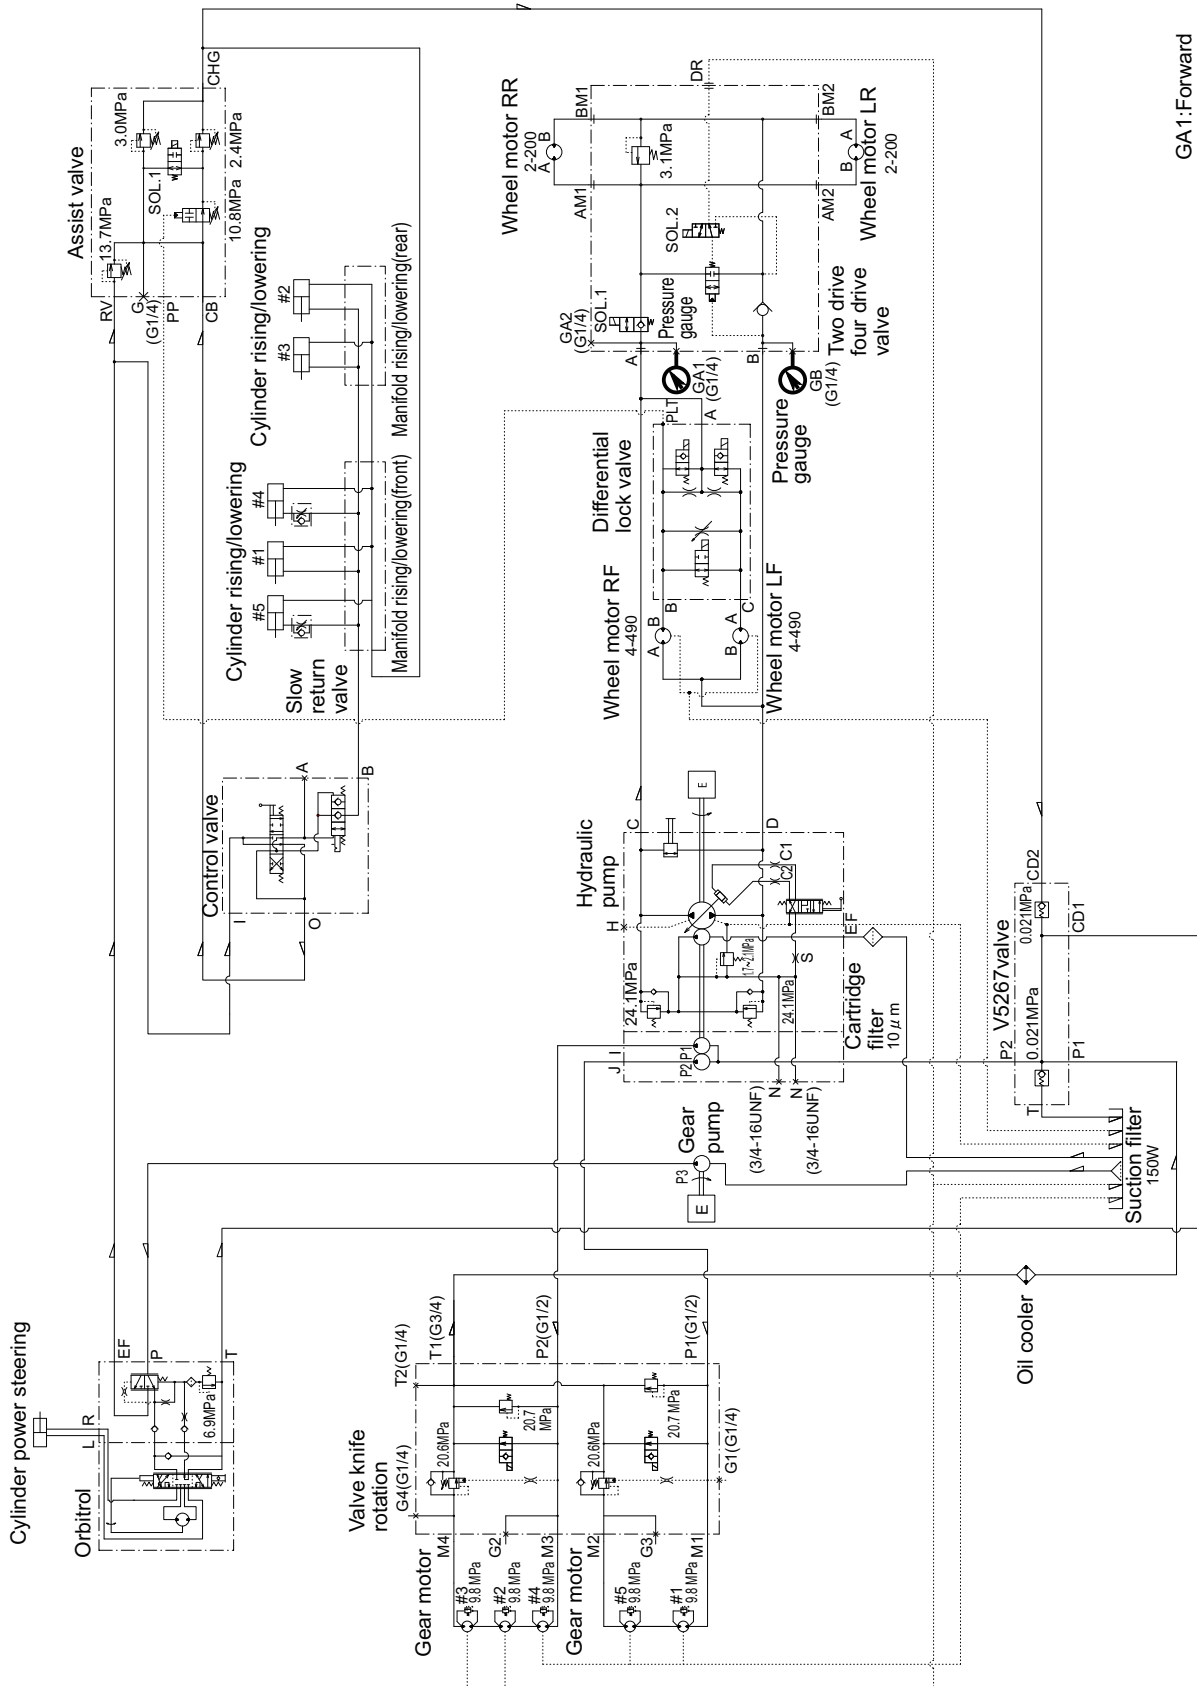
GA1:Forward

Assist valve
3.0MPa
2.4MPa
SOL.1
13.7MPa
10.8MPa
CHG
RV
G (G1/4)
PP
CB

Cylinder rising/lowering
#2
#3
Manifold rising/lowering(rear)

Cylinder rising/lowering
#4
#1
#5
Manifold rising/lowering(front)
Slow return valve

Control valve
A
B
I
O

Wheel motor RR
2-200
A B
BM1
AM1
3.1MPa
SOL.2
DR
BM2
AM2
A B
Wheel motor LR
2-200
GA2 (G1/4)
SOL.1
Pressure gauge
A
B
Two drive four drive valve
GA1 (G1/4)
GB (G1/4)
Pressure gauge
PLT
A

Differential lock valve
B
C
Wheel motor RF
4-490
A B
Wheel motor LF
4-490
B A

Hydraulic pump
C
D
E
C1
C2
H
EF
S
1.7~2.1MPa
24.1MPa
24.1MPa
J
I
P2
P1
N
N
Cartridge filter
10$\mu$m
(3/4-16UNF)
(3/4-16UNF)
Gear pump
P3
E

V5267valve
CD2
0.021MPa
CD1
P2
0.021MPa
P1
T
Suction filter
150W
Oil cooler

Cylinder power steering
Orbitrol
R
L
EF
P
T
6.9MPa

Valve knife rotation
T2(G1/4)
T1(G3/4)
P2(G1/2)
P1(G1/2)
G4(G1/4)
20.6MPa
20.7 MPa
20.6MPa
20.7 MPa
G1(G1/4)
M4
G2
M3
M2
G3
M1
Gear motor
#3 9.8 MPa
#2 9.8 MPa
#4 9.8 MPa
Gear motor
#5 9.8 MPa
#1 9.8 MPa